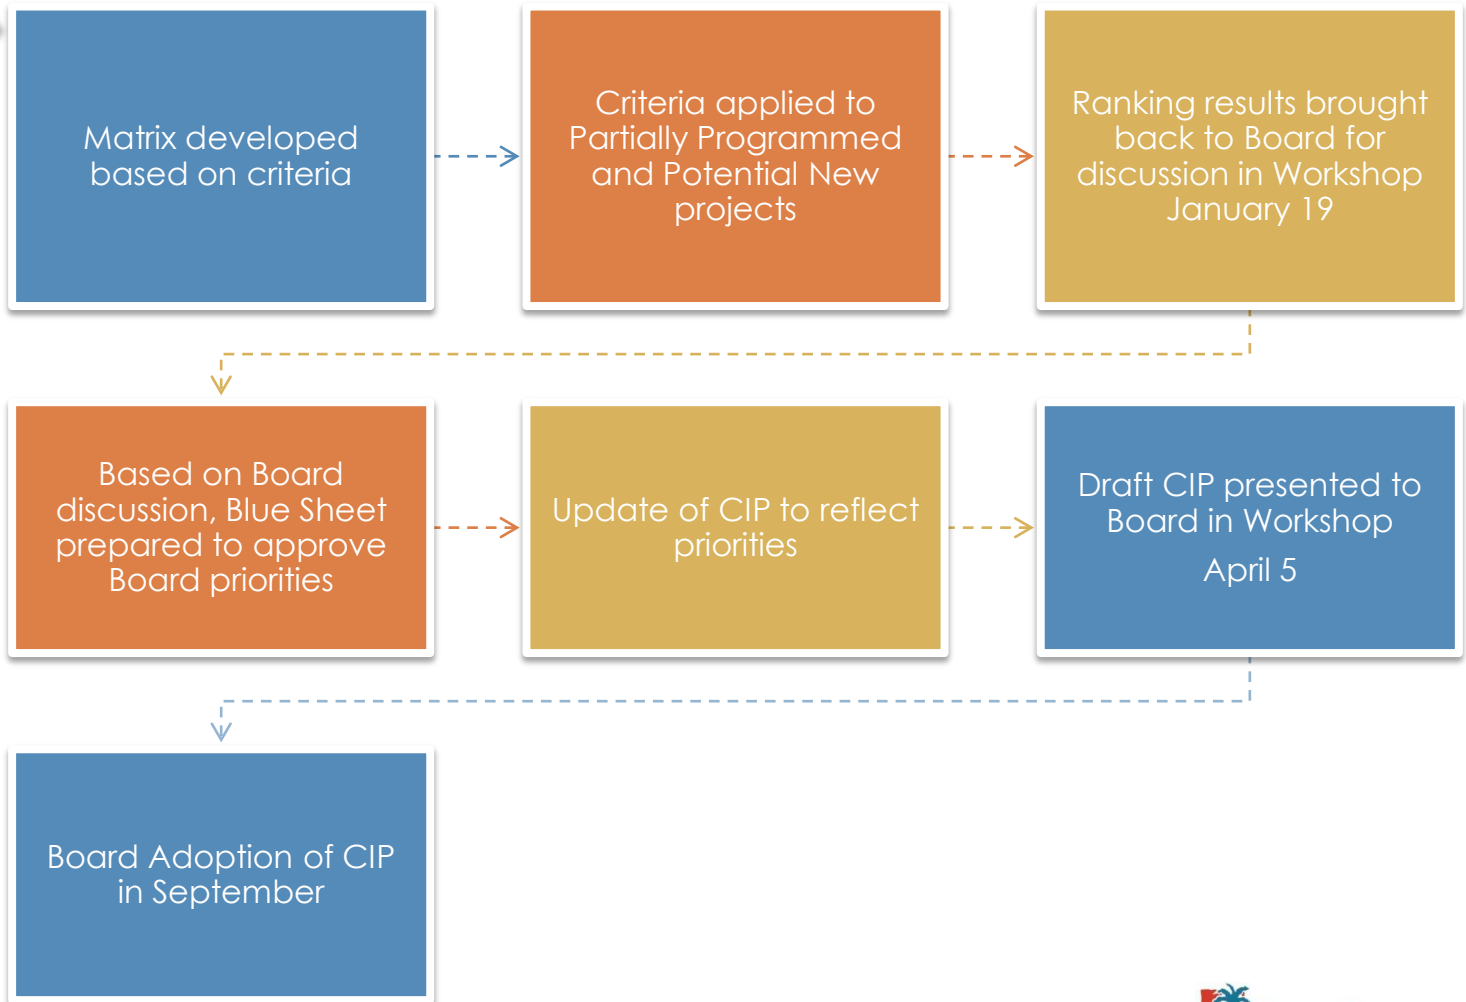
Matrix developed based on criteria

Criteria applied to Partially Programmed and Potential New projects

Ranking results brought back to Board for discussion in Workshop January 19

Based on Board discussion, Blue Sheet prepared to approve Board priorities

Update of CIP to reflect priorities

Draft CIP presented to Board in Workshop

April 5

Board Adoption of CIP in September